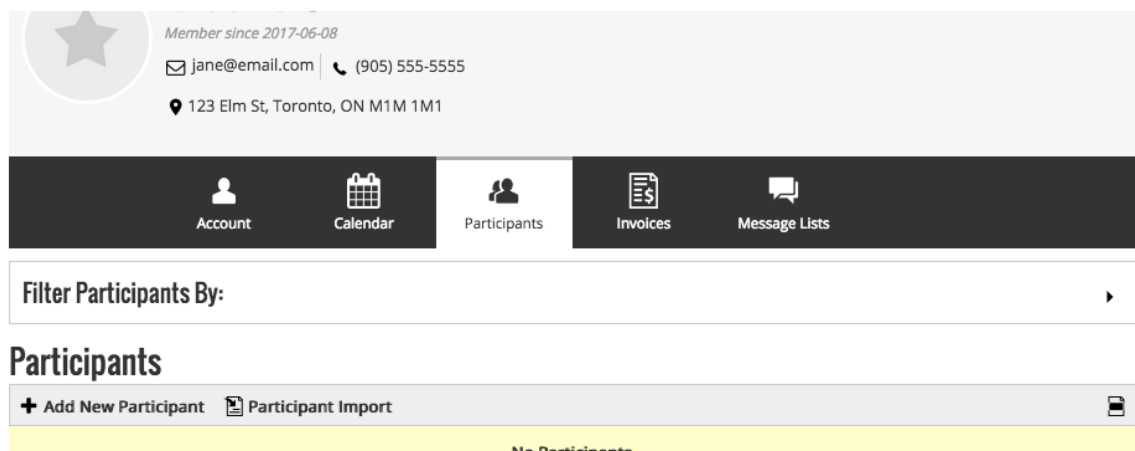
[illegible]

Member since 2017-06-08

jane@email.com (905) 555-5555

123 Elm St, Toronto, ON M1M 1M1

Account Calendar Participants Invoices Message Lists

Filter Participants By:

Participants

+ Add New Participant Participant Import

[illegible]